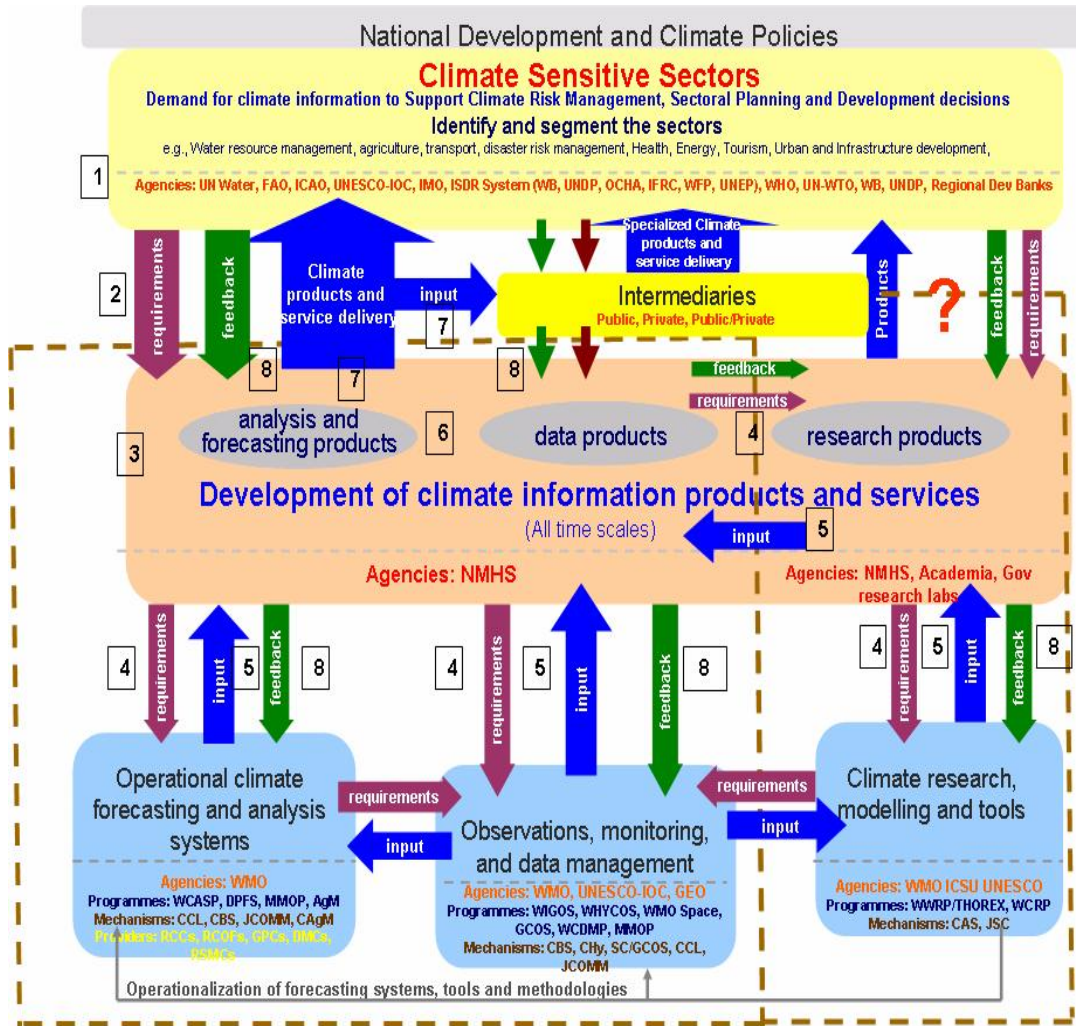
National Development and Climate Policies

Climate Sensitive Sectors

Demand for climate information to Support Climate Risk Management, Sectoral Planning and Development decisions

Identify and segment the sectors

e.g., Water resource management, agriculture, transport, disaster risk management, Health, Energy, Tourism, Urban and Infrastructure development,

1

Agencies: UN Water, FAO, ICAO, UNESCO-IOC, IMO, ISDR System (WB, UNDP, OCHA, IFRC, WFP, UNEP), WHO, UN-WTO, WB, UNDP, Regional Dev Banks

2

requirements

feedback

Climate products and service delivery

input

7

Specialized Climate products and service delivery

Intermediaries

Public, Private, Public/Private

Products

?

feedback

requirements

8

7

8

feedback

requirements

3

analysis and forecasting products

6

data products

4

research products

Development of climate information products and services

(All time scales)

input

5

Agencies: NMHS

Agencies: NMHS, Academia, Gov research labs

4

requirements

input

5

feedback

8

4

requirements

5

input

feedback

8

4

requirements

5

input

feedback

8

Operational climate forecasting and analysis systems

requirements

input

Observations, monitoring, and data management

requirements

input

Climate research, modelling and tools

Agencies: WMO

Programmes: WCASP, DPFS, MMOP, AgM

Mechanisms: CCL, CBS, JCOMM, CAgM

Providers: RCCs, RCOFs, GPCs, DMCs, RSMCs

Agencies: WMO, UNESCO-IOC, GEO

Programmes: WIGOS, WHYCOS, WMO Space, GCOS, WCDMP, MMOP

Mechanisms: CBS, CHy, SC/GCOS, CCL, JCOMM

Agencies: WMO ICSU UNESCO

Programmes: WWRP/THOREX, WCRP

Mechanisms: CAS, JSC

Operationalization of forecasting systems, tools and methodologies